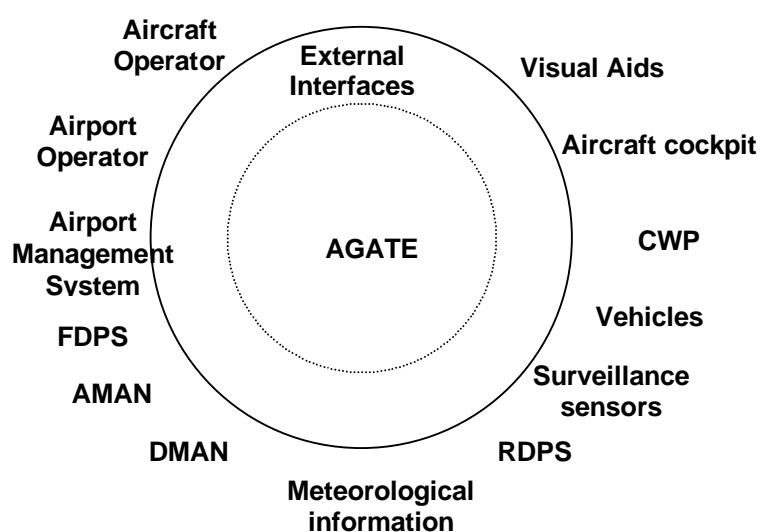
Aircraft Operator

External Interfaces

Visual Aids

Airport Operator

Aircraft cockpit

Airport Management System

AGATE

CWP

Vehicles

FDPS

AMAN

Surveillance sensors

DMAN

RDPS

Meteorological information